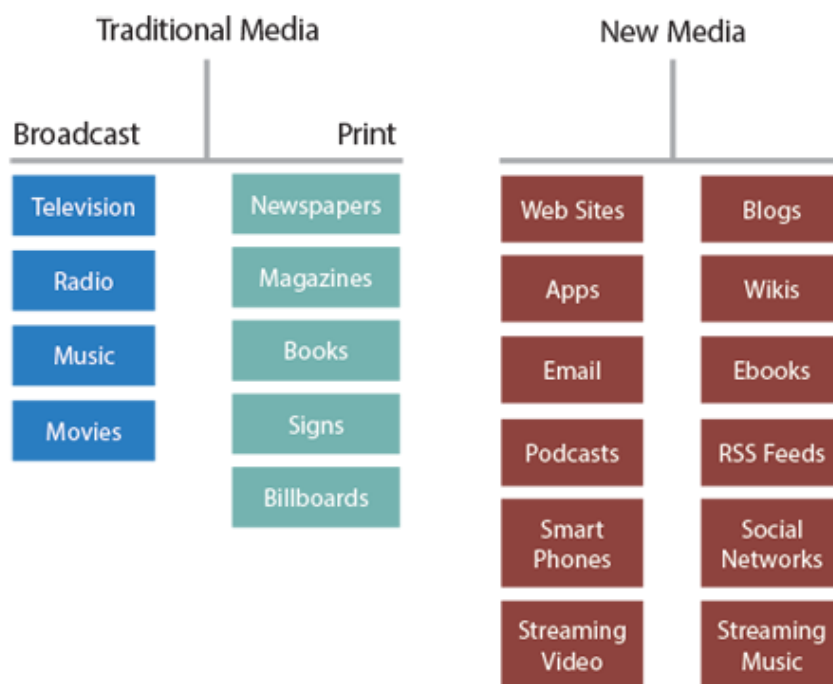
Traditional Media

Broadcast

Television

Radio

Music

Movies

Print

Newspapers

Magazines

Books

Signs

Billboards

New Media

Web Sites

Apps

Email

Podcasts

Smart Phones

Streaming Video

Blogs

Wikis

Ebooks

RSS Feeds

Social Networks

Streaming Music